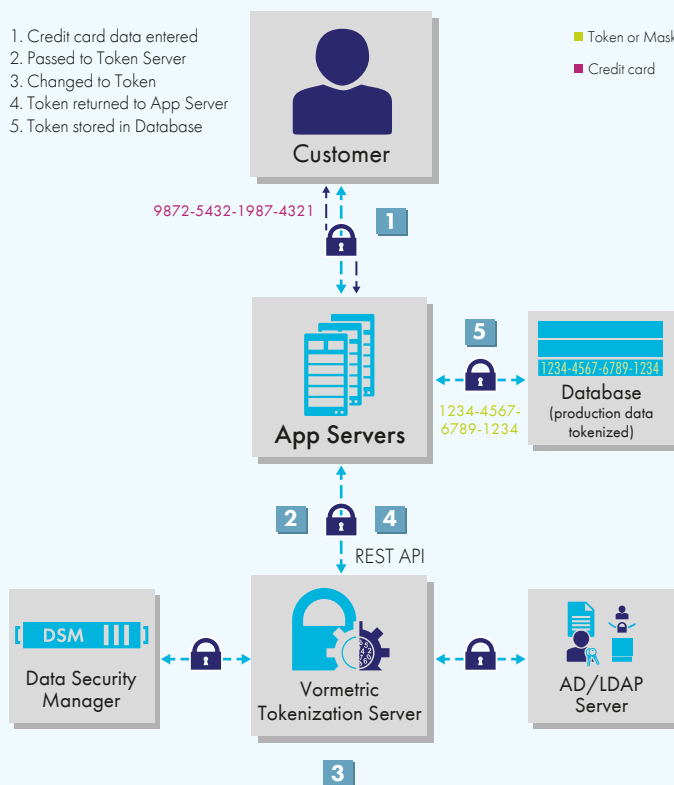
1. Credit card data entered
2. Passed to Token Server
3. Changed to Token
4. Token returned to App Server
5. Token stored in Database

Token or Mask

Credit card

Customer

9872-5432-1987-4321

1

App Servers

5

1234-4567-6789-1234

Database
(production data tokenized)

1234-4567-6789-1234

2

4

REST API

DSM

Data Security Manager

Vormetric Tokenization Server

AD/LDAP Server

3